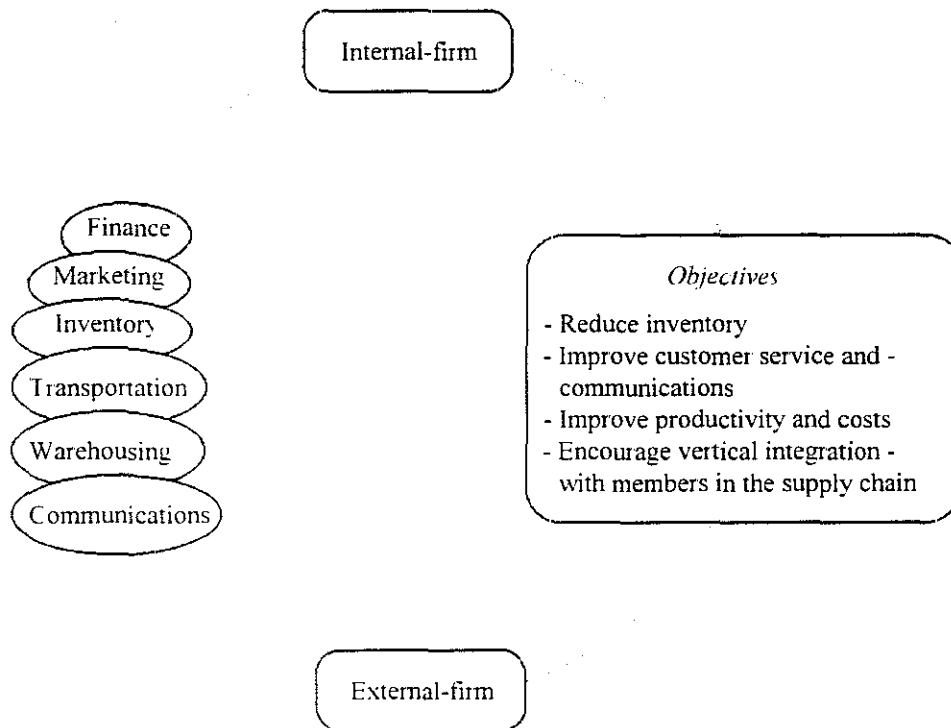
Internal-firm

Finance

Marketing

Inventory

Transportation

Warehousing

Communications

*Objectives*

- Reduce inventory
- Improve customer service and - communications
- Improve productivity and costs
- Encourage vertical integration - with members in the supply chain

External-firm